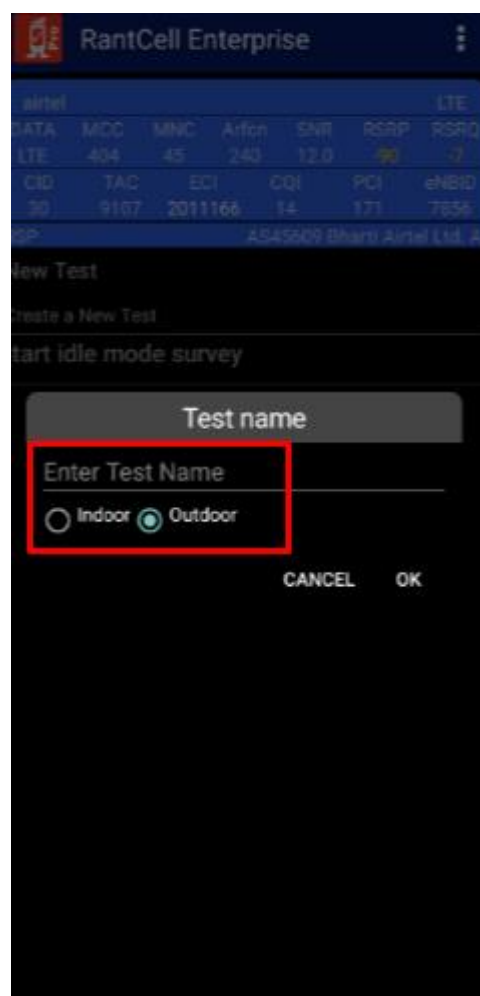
RantCell Enterprise

airtel LTE

| DATA | MCC | MNC | Arfcn | SNR | RSRP | RSRQ |
|---|---|---|---|---|---|---|
| LTE | 404 | 45 | 240 | 12.0 | -90 | -7 |

| CID | TAC | ECI | CQI | PCI | eNBID |
|---|---|---|---|---|---|
| 30 | 9107 | 2011166 | 14 | 171 | 7856 |

ISP AS45609 Bharti Airtel Ltd. A

New Test

Create a New Test

tart idle mode survey

Test name

Enter Test Name

Indoor Outdoor

CANCEL OK